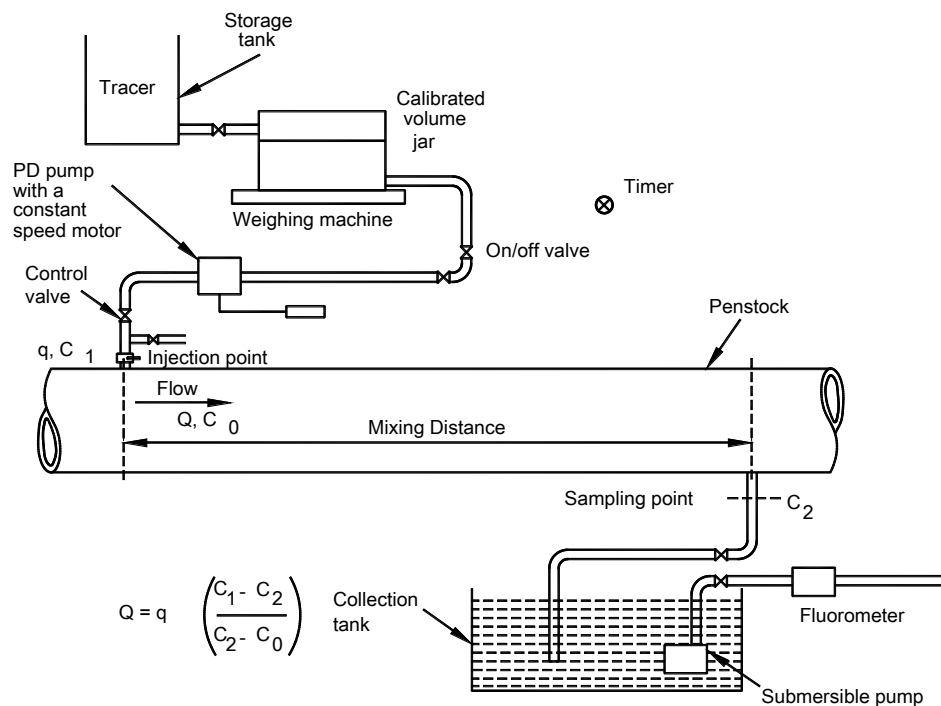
Storage tank

Tracer

Calibrated volume jar

PD pump with a constant speed motor

Weighing machine

Timer

On/off valve

Control valve

Penstock

q, $C_1$

Injection point

Flow

Q, $C_0$

Mixing Distance

Sampling point

$C_2$

$Q = q \left(\frac{C_1 - C_2}{C_2 - C_0}\right)$

Collection tank

Fluorometer

Submersible pump